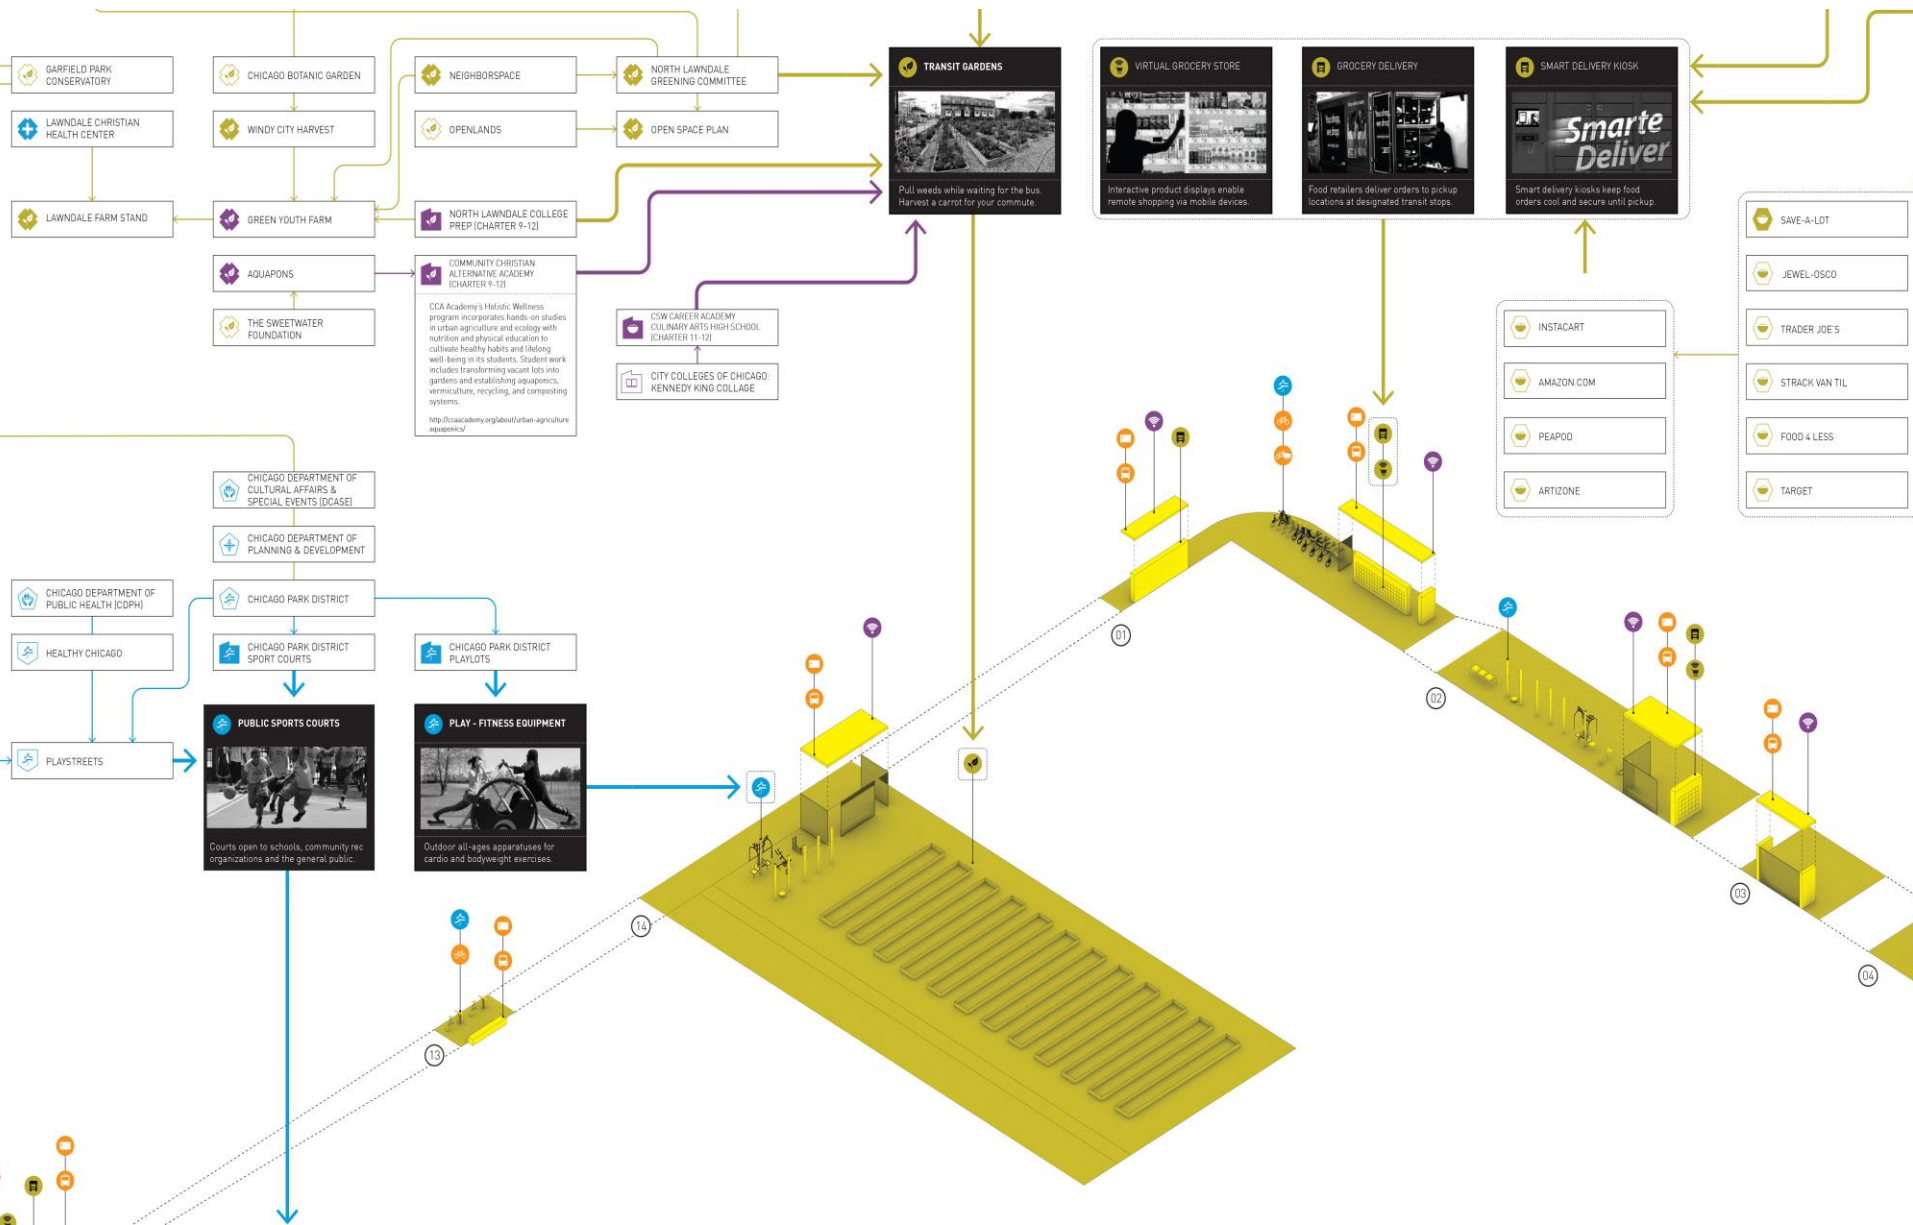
GARFIELD PARK CONSERVATORY

CHICAGO BOTANIC GARDEN

NEIGHBORSPACE

NORTH LAWNDALE GREENING COMMITTEE

TRANSIT GARDENS

Pull weeds while waiting for the bus. Harvest a carrot for your commute.

VIRTUAL GROCERY STORE

Interactive product displays enable remote shopping via mobile devices.

GROCERY DELIVERY

Food retailers deliver orders to pickup locations at designated transit stops.

SMART DELIVERY KIOSK

Smarte Deliver

Smart delivery kiosks keep food orders cool and secure until pickup.

LAWNDALE CHRISTIAN HEALTH CENTER

WINDY CITY HARVEST

OPENLANDS

OPEN SPACE PLAN

LAWNDALE FARM STAND

GREEN YOUTH FARM

NORTH LAWNDALE COLLEGE PREP (CHARTER 9-12)

AQUAPONS

COMMUNITY CHRISTIAN ALTERNATIVE ACADEMY (CHARTER 9-12)

CCA Academy's Holistic Wellness program incorporates hands-on studies in urban agriculture and ecology with nutrition and physical education to cultivate healthy habits and lifelong well-being in its students. Student work includes transforming vacant lots into gardens and establishing aquaponics, vermiculture, recycling, and composting systems.

http://ccaacademy.org/about/urban-agriculture aquaponics/

THE SWEETWATER FOUNDATION

CSW CAREER ACADEMY CULINARY ARTS HIGH SCHOOL (CHARTER 11-12)

CITY COLLEGES OF CHICAGO: KENNEDY KING COLLAGE

SAVE-A-LOT

JEWEL-OSCO

TRADER JOE'S

STRACK VAN TIL

FOOD 4 LESS

TARGET

INSTACART

AMAZON.COM

PEAPOD

ARTIZONE

CHICAGO DEPARTMENT OF CULTURAL AFFAIRS & SPECIAL EVENTS (DCASE)

CHICAGO DEPARTMENT OF PLANNING & DEVELOPMENT

CHICAGO DEPARTMENT OF PUBLIC HEALTH (CDPH)

CHICAGO PARK DISTRICT

HEALTHY CHICAGO

CHICAGO PARK DISTRICT SPORT COURTS

CHICAGO PARK DISTRICT PLAYLOTS

PLAYSTREETS

PUBLIC SPORTS COURTS

Courts open to schools, community rec organizations and the general public.

PLAY - FITNESS EQUIPMENT

Outdoor all-ages apparatuses for cardio and bodyweight exercises.

01

02

03

04

13

14